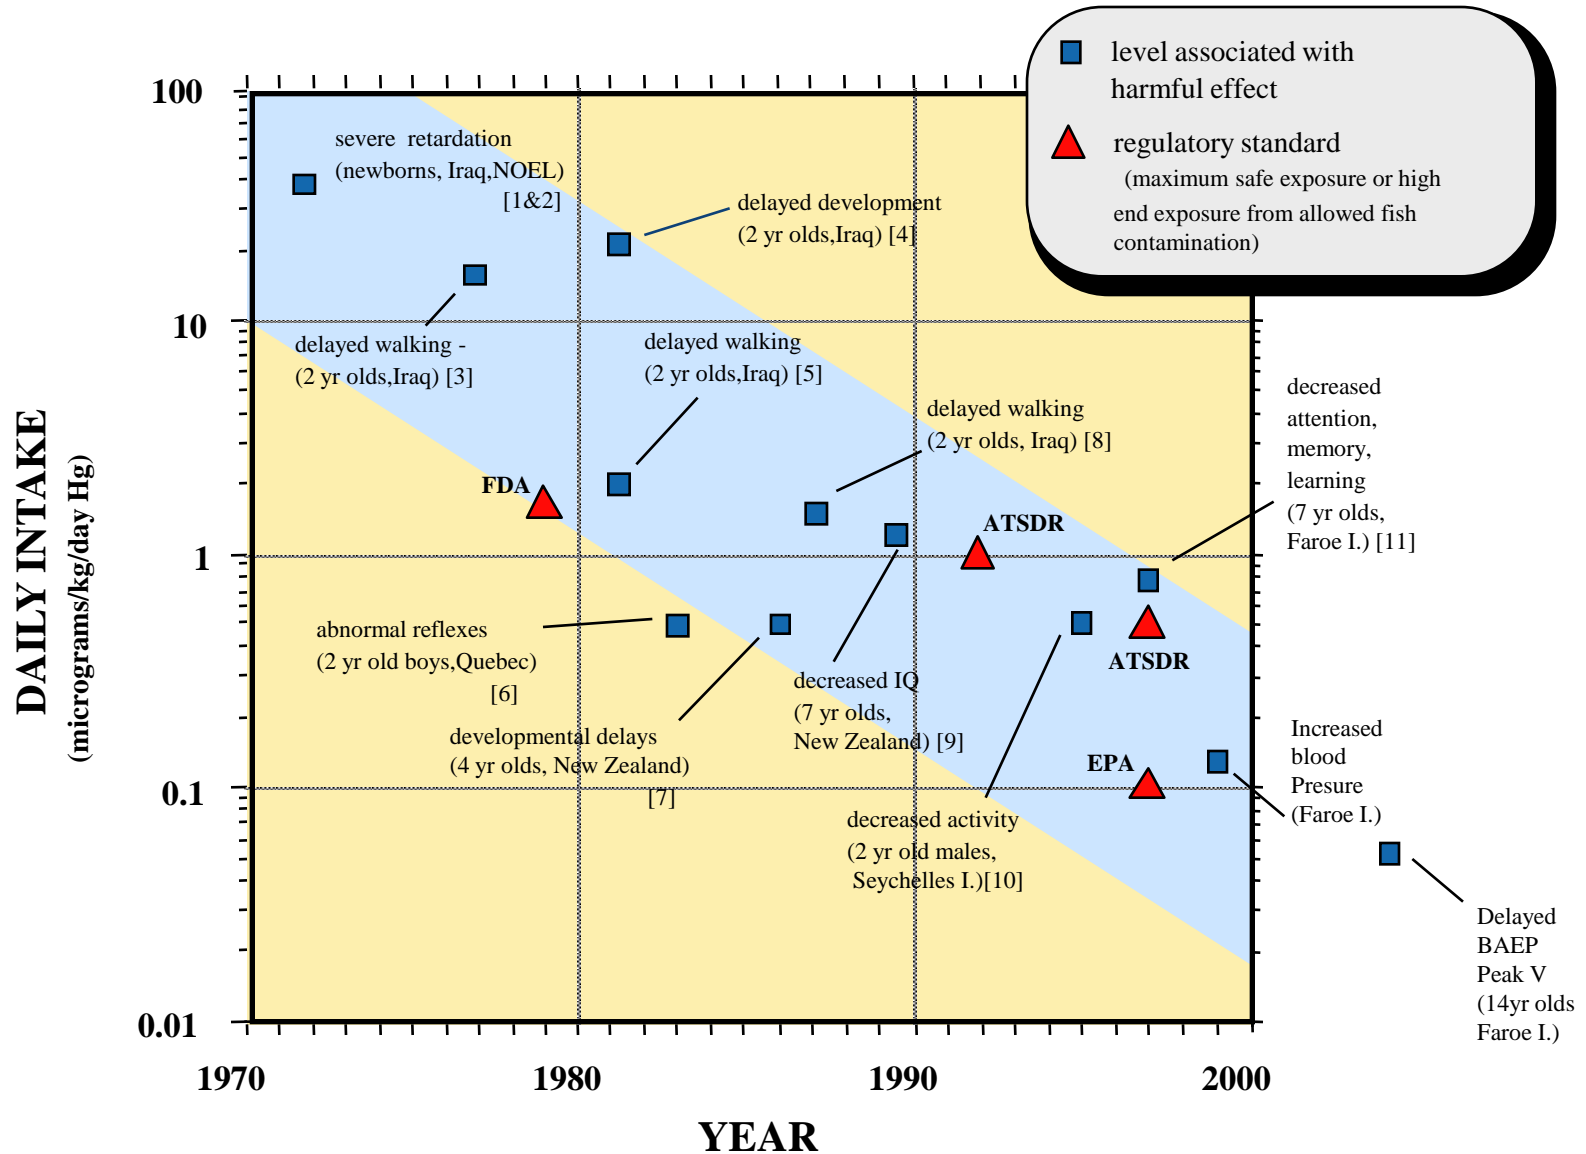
level associated with harmful effect

regulatory standard (maximum safe exposure or high end exposure from allowed fish contamination)

100
10
1
0.1
0.01

DAILY INTAKE
(micrograms/kg/day Hg)

severe retardation (newborns, Iraq,NOEL) [1&2]

delayed development (2 yr olds,Iraq) [4]

delayed walking - (2 yr olds,Iraq) [3]

delayed walking (2 yr olds,Iraq) [5]

delayed walking (2 yr olds, Iraq) [8]

decreased attention, memory, learning (7 yr olds, Faroe I.) [11]

FDA

ATSDR

ATSDR

abnormal reflexes (2 yr old boys,Quebec) [6]

decreased IQ (7 yr olds, New Zealand) [9]

developmental delays (4 yr olds, New Zealand) [7]

EPA

Increased blood Presure (Faroe I.)

decreased activity (2 yr old males, Seychelles I.)[10]

Delayed BAEP Peak V (14yr olds Faroe I.)

1970
1980
1990
2000

YEAR